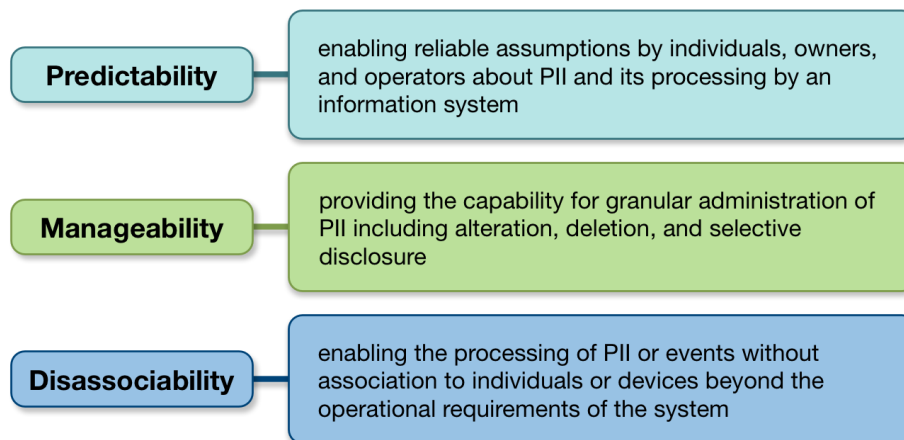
Predictability

enabling reliable assumptions by individuals, owners, and operators about PII and its processing by an information system

Manageability

providing the capability for granular administration of PII including alteration, deletion, and selective disclosure

Disassociability

enabling the processing of PII or events without association to individuals or devices beyond the operational requirements of the system